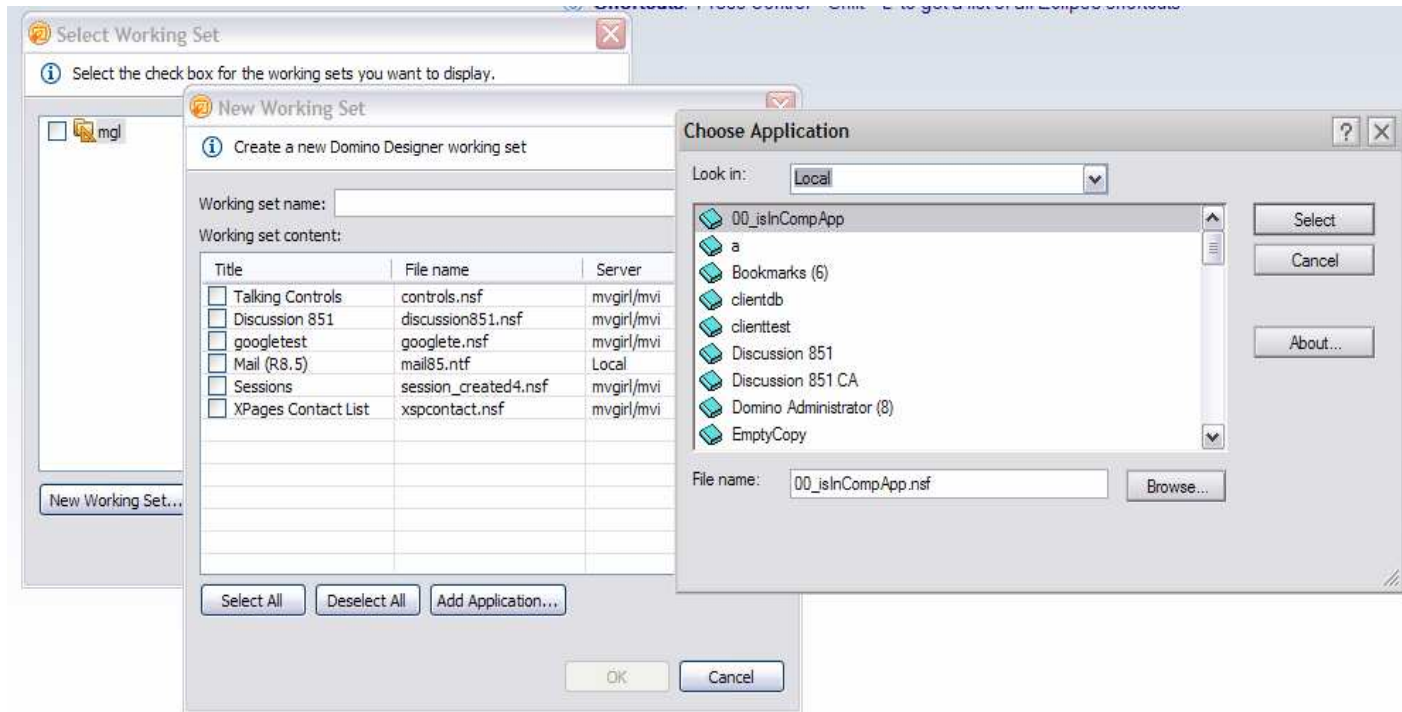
Shortcuts: Press Control - Shift - L to get a list of all Eclipse shortcuts

Select Working Set

Select the check box for the working sets you want to display.

mgl

New Working Set...

New Working Set

Create a new Domino Designer working set

Working set name:

Working set content:

| Title | File name | Server |
|---|---|---|
| Talking Controls | controls.nsf | mvgirl/mvi |
| Discussion 851 | discussion851.nsf | mvgirl/mvi |
| googletest | googlete.nsf | mvgirl/mvi |
| Mail (R8.5) | mail85.ntf | Local |
| Sessions | session_created4.nsf | mvgirl/mvi |
| XPages Contact List | xspcontact.nsf | mvgirl/mvi |

Select All   Deselect All   Add Application...

OK   Cancel

Choose Application

Look in: Local

00_isInCompApp
a
Bookmarks (6)
clientdb
clienttest
Discussion 851
Discussion 851 CA
Domino Administrator (8)
EmptyCopy

Select
Cancel
About...

File name: 00_isInCompApp.nsf

Browse...